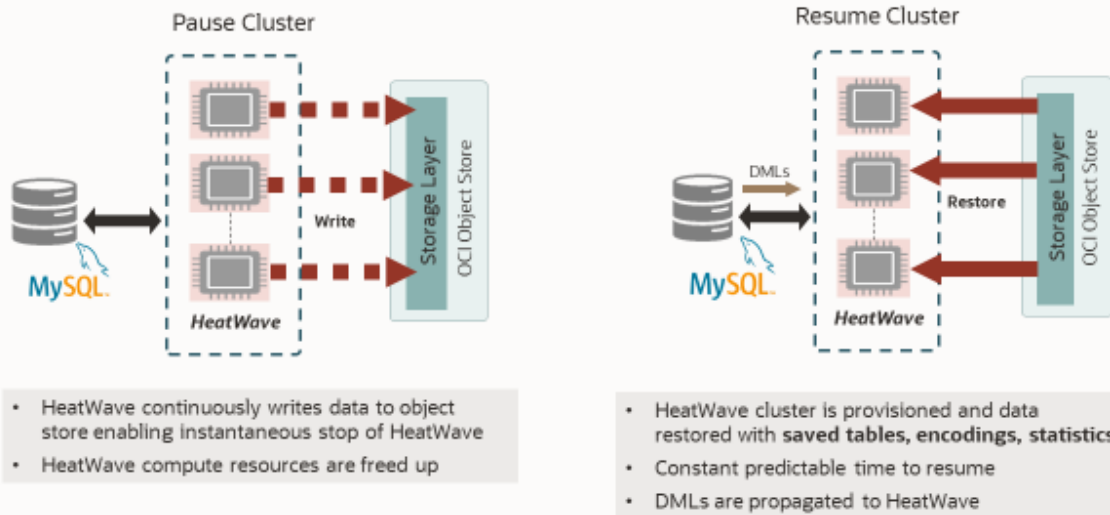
Pause Cluster

MySQL

HeatWave

Write

Storage Layer

OCI Object Store

• HeatWave continuously writes data to object store enabling instantaneous stop of HeatWave

• HeatWave compute resources are freed up

Resume Cluster

DMLs

MySQL

HeatWave

Restore

Storage Layer

OCI Object Store

• HeatWave cluster is provisioned and data restored with **saved tables, encodings, statistics**

• Constant predictable time to resume

• DMLs are propagated to HeatWave